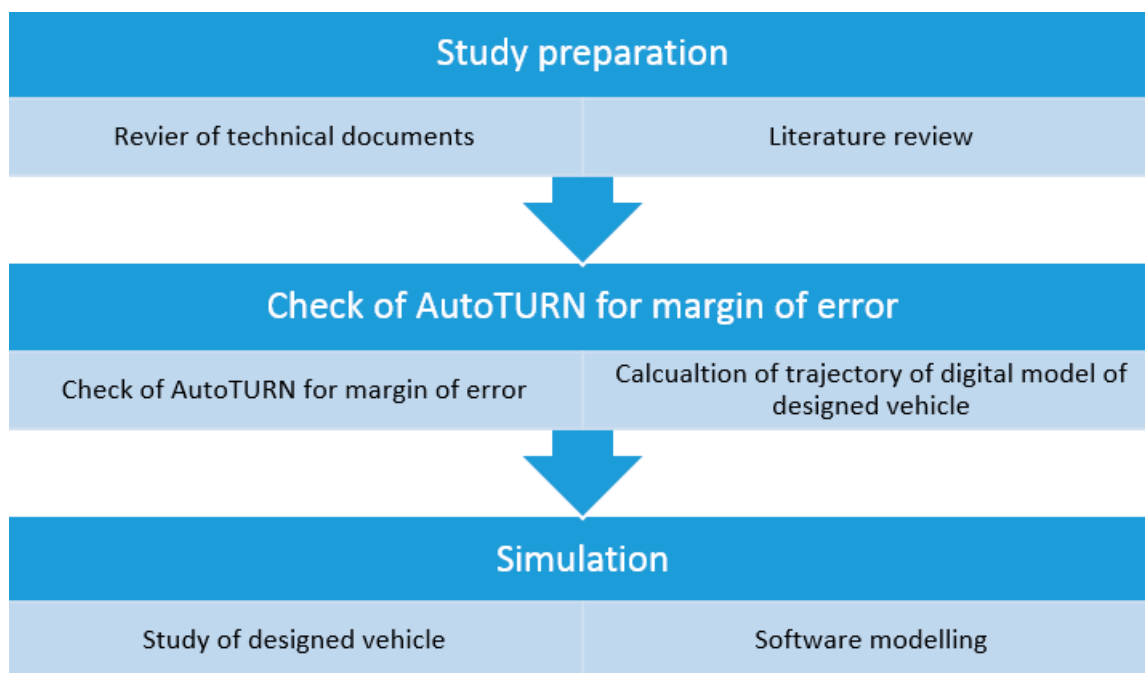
Study preparation

Revier of technical documents

Literature review

Check of AutoTURN for margin of error

Check of AutoTURN for margin of error

Calcualtion of trajectory of digital model of designed vehicle

Simulation

Study of designed vehicle

Software modelling